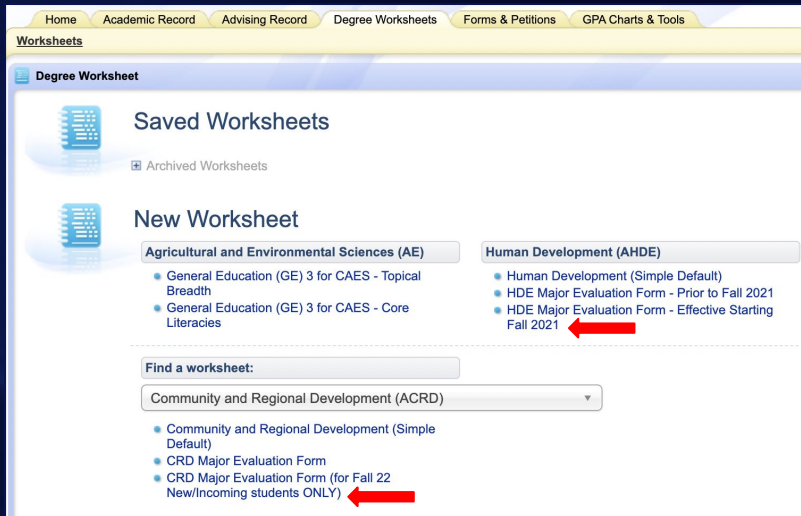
Home | Academic Record | Advising Record | Degree Worksheets | Forms & Petitions | GPA Charts & Tools

Worksheets

Degree Worksheet

Saved Worksheets

Archived Worksheets

New Worksheet

Agricultural and Environmental Sciences (AE)

- General Education (GE) 3 for CAES - Topical Breadth
- General Education (GE) 3 for CAES - Core Literacies

Human Development (AHDE)

- Human Development (Simple Default)
- HDE Major Evaluation Form - Prior to Fall 2021
- HDE Major Evaluation Form - Effective Starting Fall 2021

Find a worksheet:

Community and Regional Development (ACRD)

- Community and Regional Development (Simple Default)
- CRD Major Evaluation Form
- CRD Major Evaluation Form (for Fall 22 New/Incoming students ONLY)